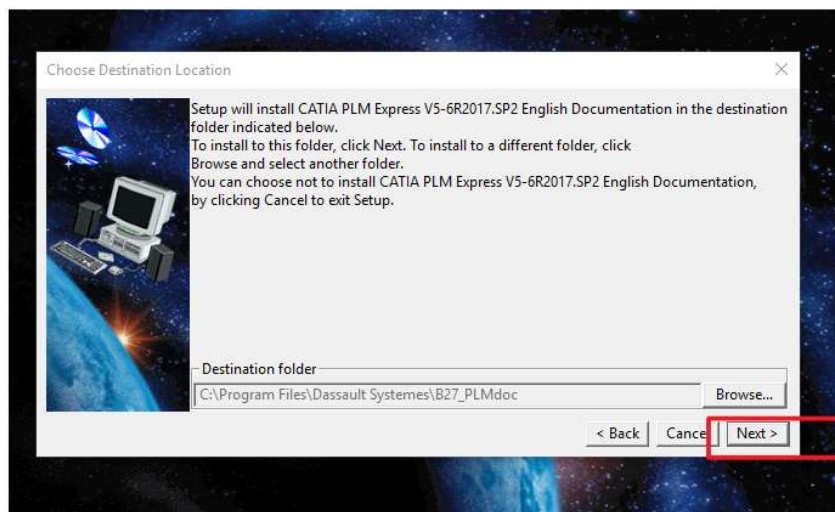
Choose Destination Location

Setup will install CATIA PLM Express V5-6R2017.SP2 English Documentation in the destination folder indicated below.
To install to this folder, click Next. To install to a different folder, click Browse and select another folder.
You can choose not to install CATIA PLM Express V5-6R2017.SP2 English Documentation, by clicking Cancel to exit Setup.

Destination folder
C:\Program Files\Dassault Systemes\B27_PLMdoc
Browse...

< Back
Cance
Next >